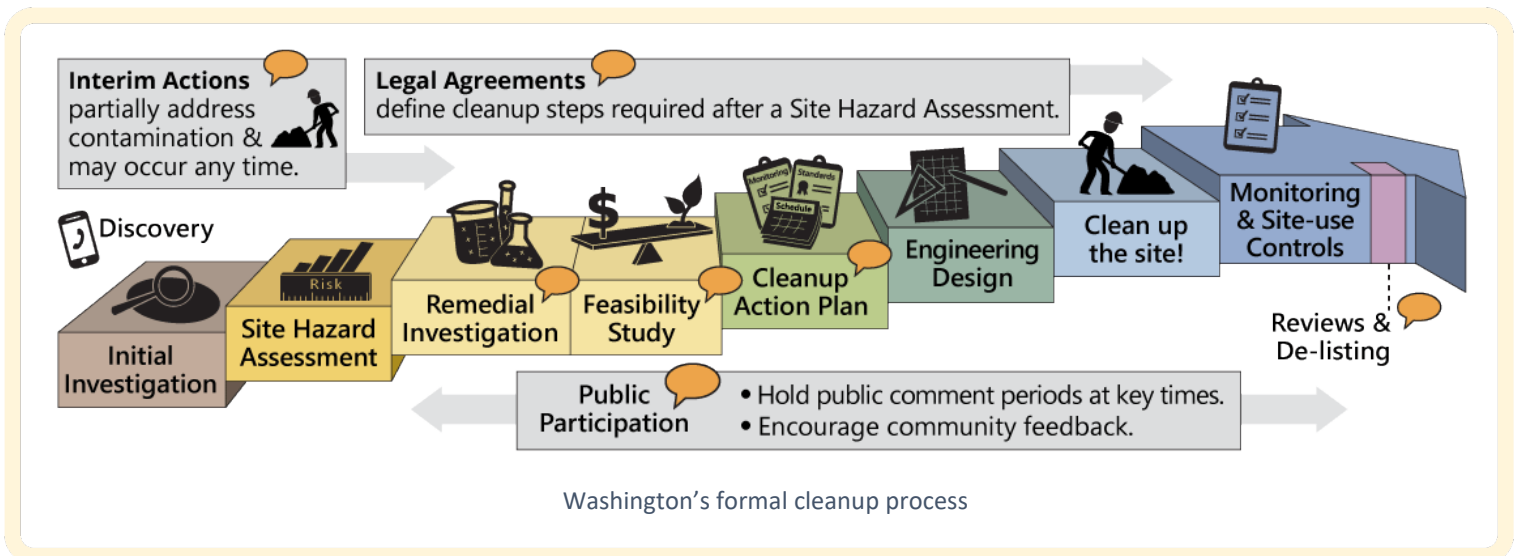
**Interim Actions** partially address contamination & may occur any time.

**Legal Agreements** define cleanup steps required after a Site Hazard Assessment.

Discovery

Risk

Monitoring

Standards

Schedule

Initial Investigation

Site Hazard Assessment

Remedial Investigation

$

Feasibility Study

Cleanup Action Plan

Engineering Design

Clean up the site!

Monitoring & Site-use Controls

Reviews & De-listing

Public Participation

• Hold public comment periods at key times.
• Encourage community feedback.

Washington's formal cleanup process